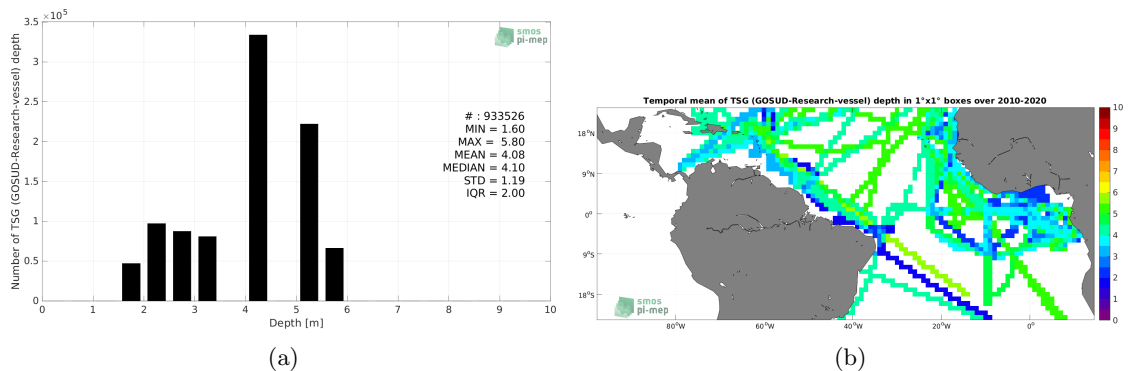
$3.5 \times 10^5$
3
2.5
2
1.5
1
0.5
0
Number of TSG (GOSUD-Research-vessel) depth
smos pi-mep
# : 933526
MIN = 1.60
MAX = 5.80
MEAN = 4.08
MEDIAN = 4.10
STD = 1.19
IQR = 2.00
0 1 2 3 4 5 6 7 8 9 10
Depth [m]
(a)

Temporal mean of TSG (GOSUD-Research-vessel) depth in 1°x1° boxes over 2010-2020
18°N
9°N
0°
9°S
18°S
smos pi-mep
80°W 60°W 40°W 20°W 0°
10
9
8
7
6
5
4
3
2
1
0
(b)